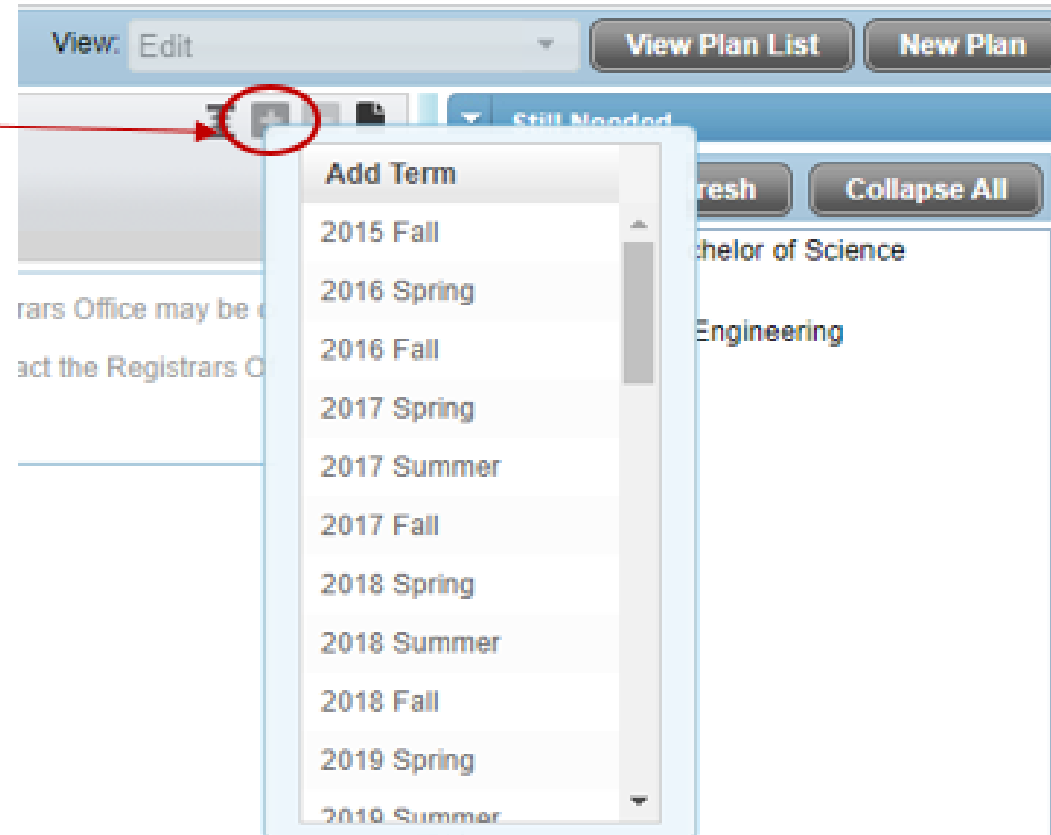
View: Edit

View Plan List

New Plan

Still Needed

resh

Collapse All

chelor of Science

Engineering

rars Office may be c

act the Registrars O

Add Term

2015 Fall

2016 Spring

2016 Fall

2017 Spring

2017 Summer

2017 Fall

2018 Spring

2018 Summer

2018 Fall

2019 Spring

2019 Summer